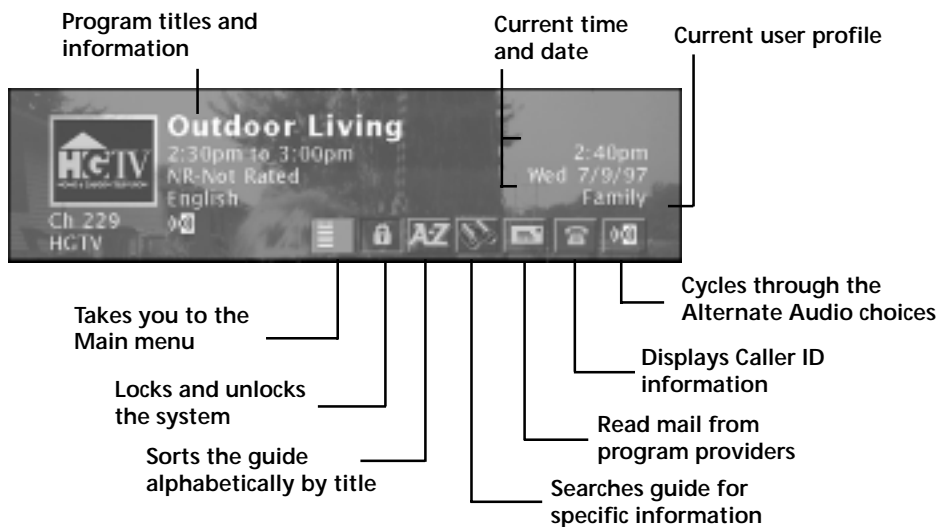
Program titles and information

Current time and date

Current user profile

HGTV

Outdoor Living
2:30pm to 3:00pm
NR-Not Rated
English

2:40pm
Wed 7/9/97
Family

Ch 229
HGTV

A-Z

Cycles through the Alternate Audio choices

Takes you to the Main menu

Displays Caller ID information

Locks and unlocks the system

Read mail from program providers

Sorts the guide alphabetically by title

Searches guide for specific information